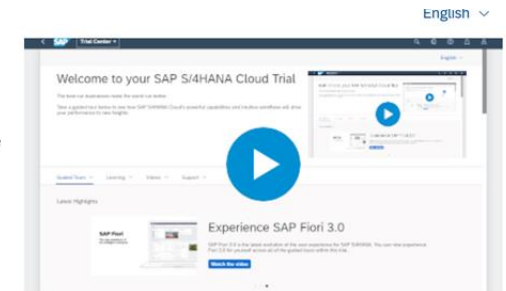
English

SAP Trial Center

English

Welcome to your SAP S/4HANA Cloud Trial

The best run businesses make the world run better.

Take a guided tour below to see how SAP S/4HANA Cloud's powerful capabilities and intuitive workflows will drive your performance to new heights.

Guided Tours Learning Videos Support

Latest Highlights

SAP Fiori

Experience SAP Fiori 3.0

SAP Fiori 3.0 is the latest evolution of the user experience for SAP S/4HANA. You can now experience Fiori 3.0 for yourself across all of the guided tours within this trial.

Watch the video